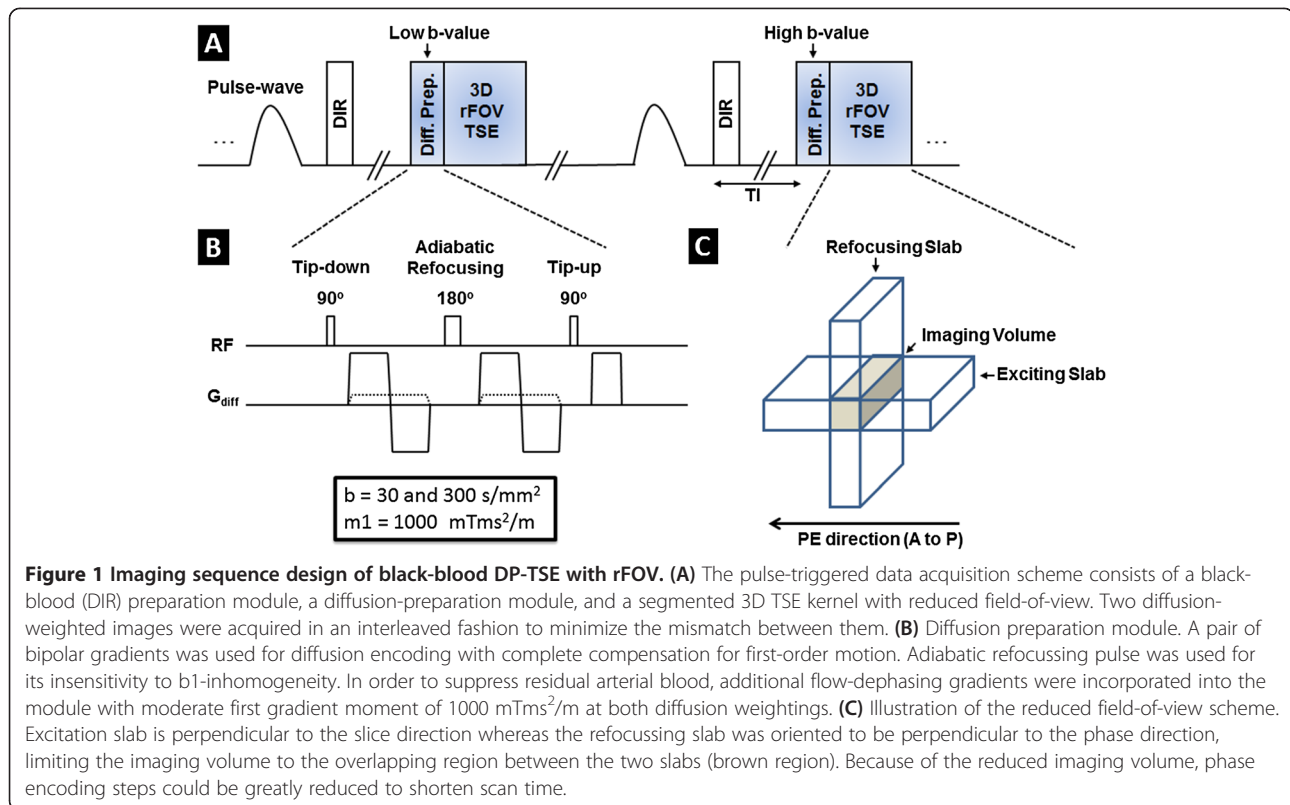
A

Low b-value

High b-value

Pulse-wave

DIR

Diff. Prep.

3D rFOV TSE

DIR

Diff. Prep.

3D rFOV TSE

TI

B

Tip-down

Adiabatic Refocusing

Tip-up

90°

180°

90°

RF

$G_{diff}$

b = 30 and 300 s/mm$^2$
m1 = 1000 mTms$^2$/m

C

Refocusing Slab

Imaging Volume

Exciting Slab

PE direction (A to P)

**Figure 1 Imaging sequence design of black-blood DP-TSE with rFOV. (A)** The pulse-triggered data acquisition scheme consists of a black-blood (DIR) preparation module, a diffusion-preparation module, and a segmented 3D TSE kernel with reduced field-of-view. Two diffusion-weighted images were acquired in an interleaved fashion to minimize the mismatch between them. **(B)** Diffusion preparation module. A pair of bipolar gradients was used for diffusion encoding with complete compensation for first-order motion. Adiabatic refocussing pulse was used for its insensitivity to b1-inhomogeneity. In order to suppress residual arterial blood, additional flow-dephasing gradients were incorporated into the module with moderate first gradient moment of 1000 mTms$^2$/m at both diffusion weightings. **(C)** Illustration of the reduced field-of-view scheme. Excitation slab is perpendicular to the slice direction whereas the refocussing slab was oriented to be perpendicular to the phase direction, limiting the imaging volume to the overlapping region between the two slabs (brown region). Because of the reduced imaging volume, phase encoding steps could be greatly reduced to shorten scan time.